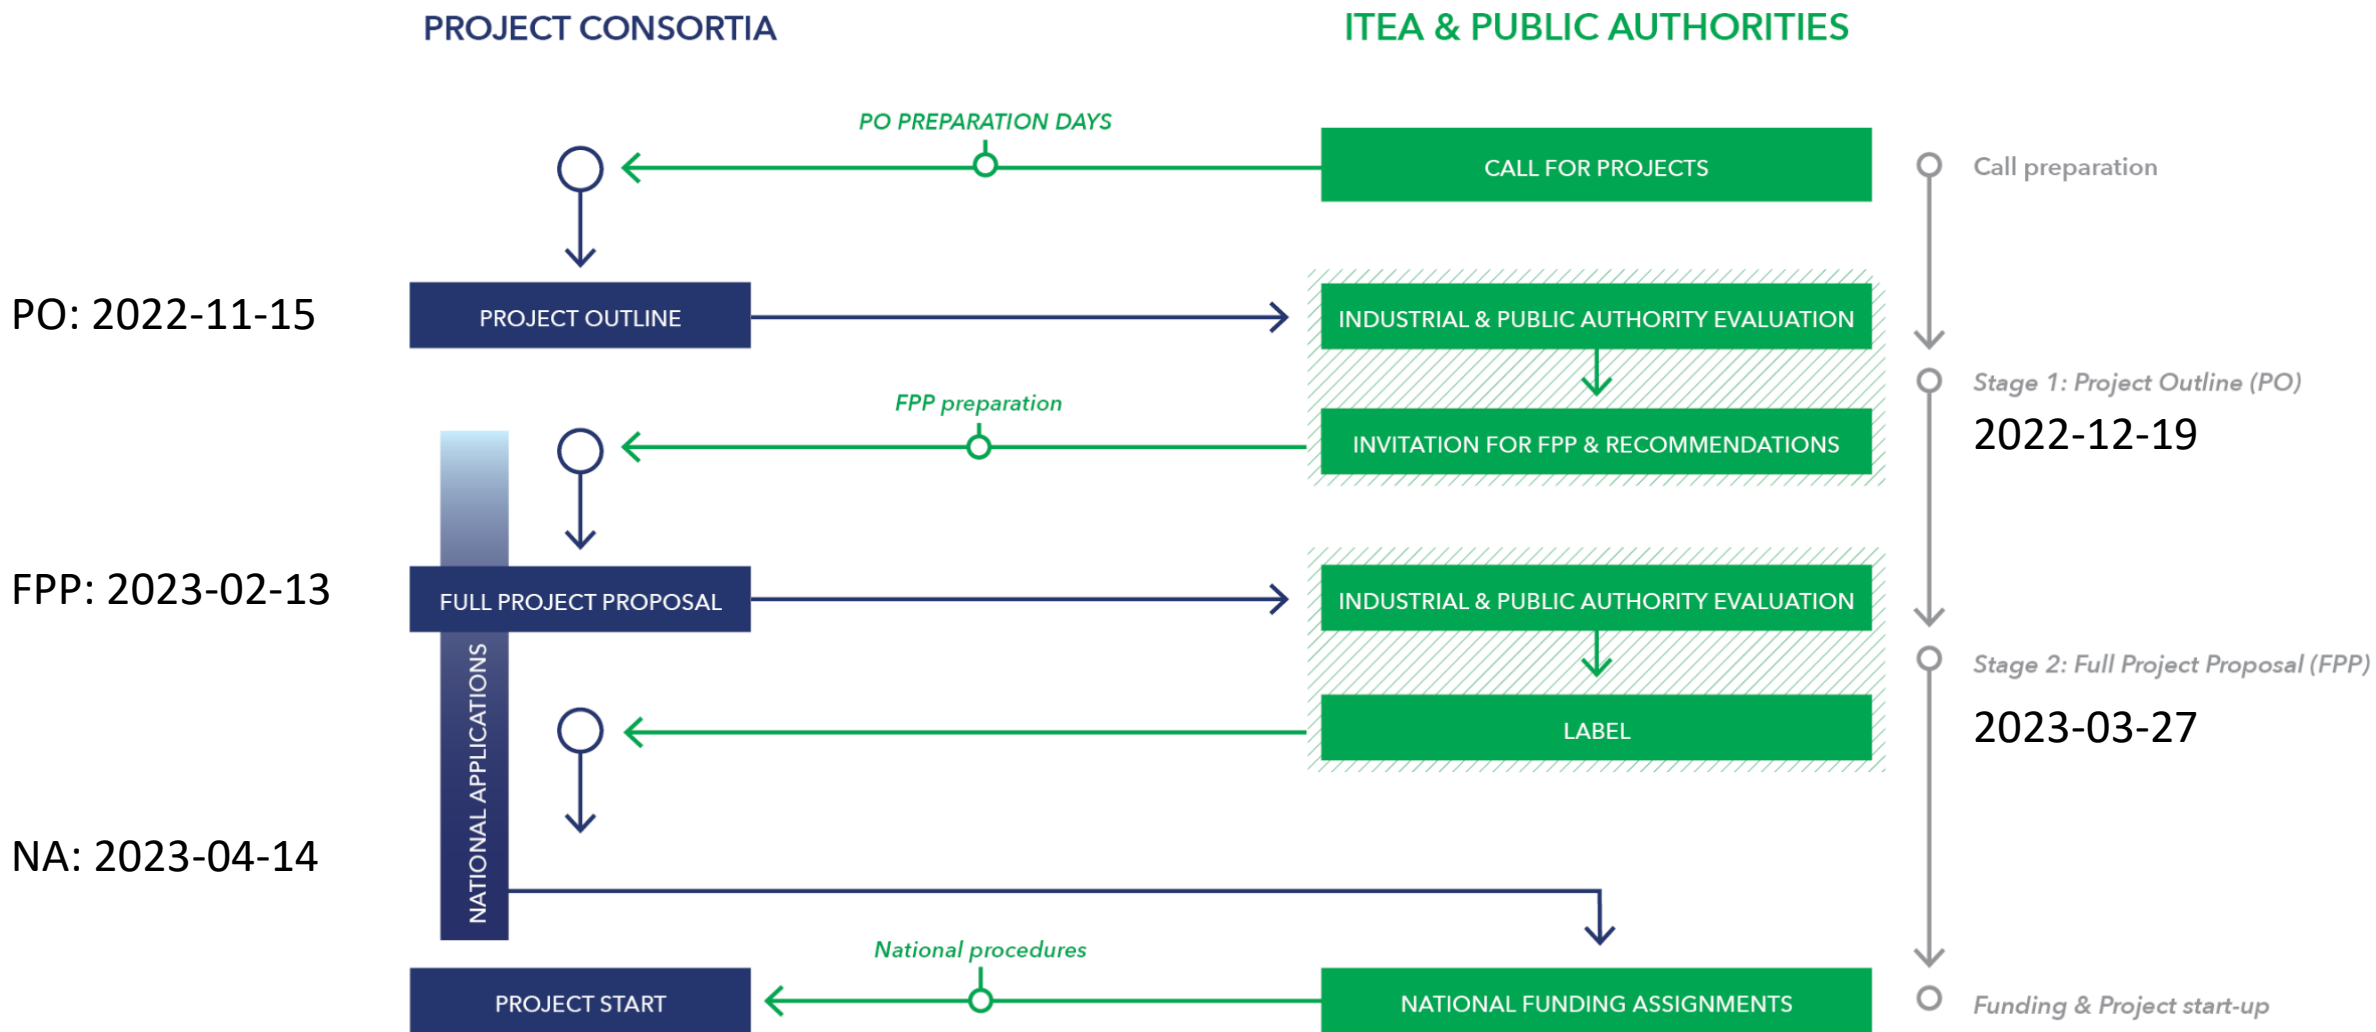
PROJECT CONSORTIA

ITEA & PUBLIC AUTHORITIES

PO PREPARATION DAYS

CALL FOR PROJECTS

Call preparation

PO: 2022-11-15

PROJECT OUTLINE

INDUSTRIAL & PUBLIC AUTHORITY EVALUATION

Stage 1: Project Outline (PO)

2022-12-19

FPP preparation

INVITATION FOR FPP & RECOMMENDATIONS

FPP: 2023-02-13

FULL PROJECT PROPOSAL

INDUSTRIAL & PUBLIC AUTHORITY EVALUATION

Stage 2: Full Project Proposal (FPP)

2023-03-27

NATIONAL APPLICATIONS

LABEL

NA: 2023-04-14

National procedures

PROJECT START

NATIONAL FUNDING ASSIGNMENTS

Funding & Project start-up